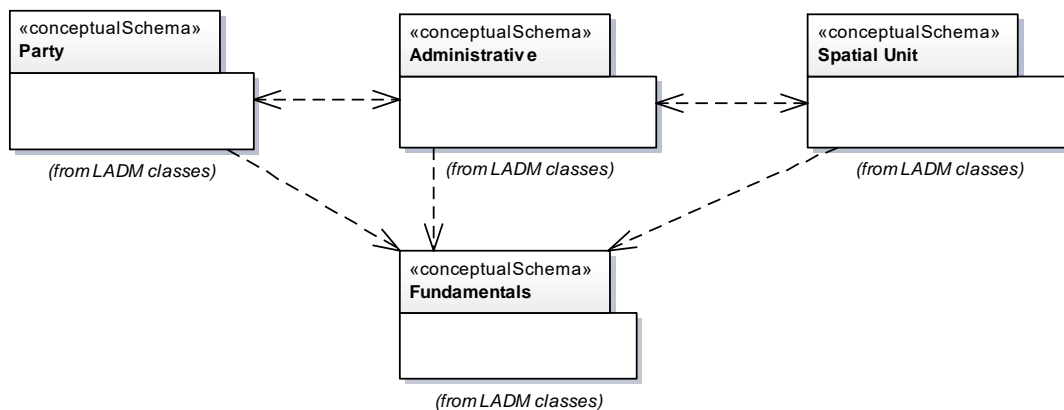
«conceptualSchema»
Party

(from LADM classes)

«conceptualSchema»
Administrative

(from LADM classes)

«conceptualSchema»
Spatial Unit

(from LADM classes)

«conceptualSchema»
Fundamentals

(from LADM classes)